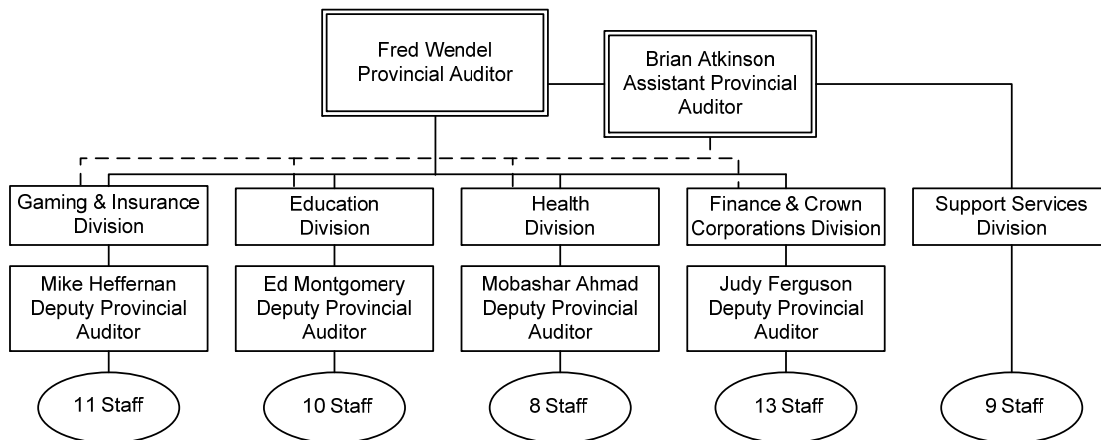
Fred Wendel
Provincial Auditor

Brian Atkinson
Assistant Provincial Auditor

Gaming & Insurance Division

Mike Heffernan
Deputy Provincial Auditor

11 Staff

Education Division

Ed Montgomery
Deputy Provincial Auditor

10 Staff

Health Division

Mobashar Ahmad
Deputy Provincial Auditor

8 Staff

Finance & Crown Corporations Division

Judy Ferguson
Deputy Provincial Auditor

13 Staff

Support Services Division

9 Staff